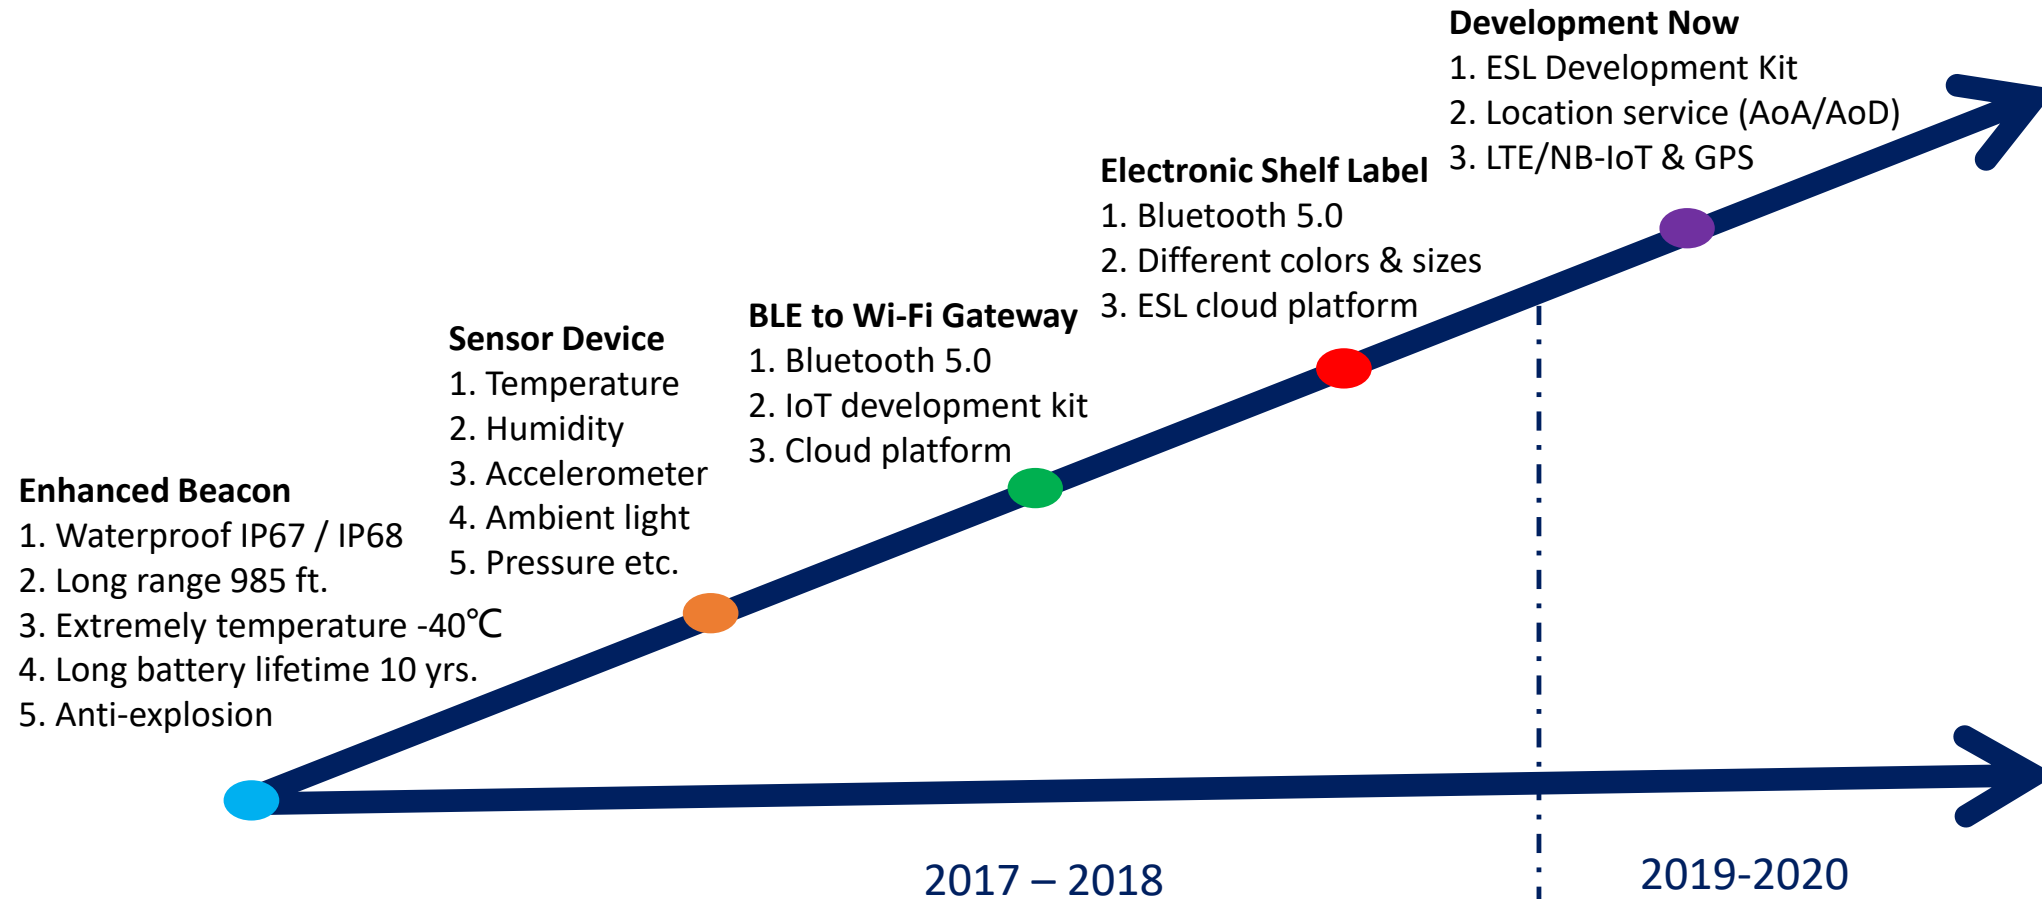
Development Now
1. ESL Development Kit
2. Location service (AoA/AoD)
3. LTE/NB-IoT & GPS

Electronic Shelf Label
1. Bluetooth 5.0
2. Different colors & sizes
3. ESL cloud platform

BLE to Wi-Fi Gateway
1. Bluetooth 5.0
2. IoT development kit
3. Cloud platform

Sensor Device
1. Temperature
2. Humidity
3. Accelerometer
4. Ambient light
5. Pressure etc.

Enhanced Beacon
1. Waterproof IP67 / IP68
2. Long range 985 ft.
3. Extremely temperature -40℃
4. Long battery lifetime 10 yrs.
5. Anti-explosion

2017 – 2018

2019-2020